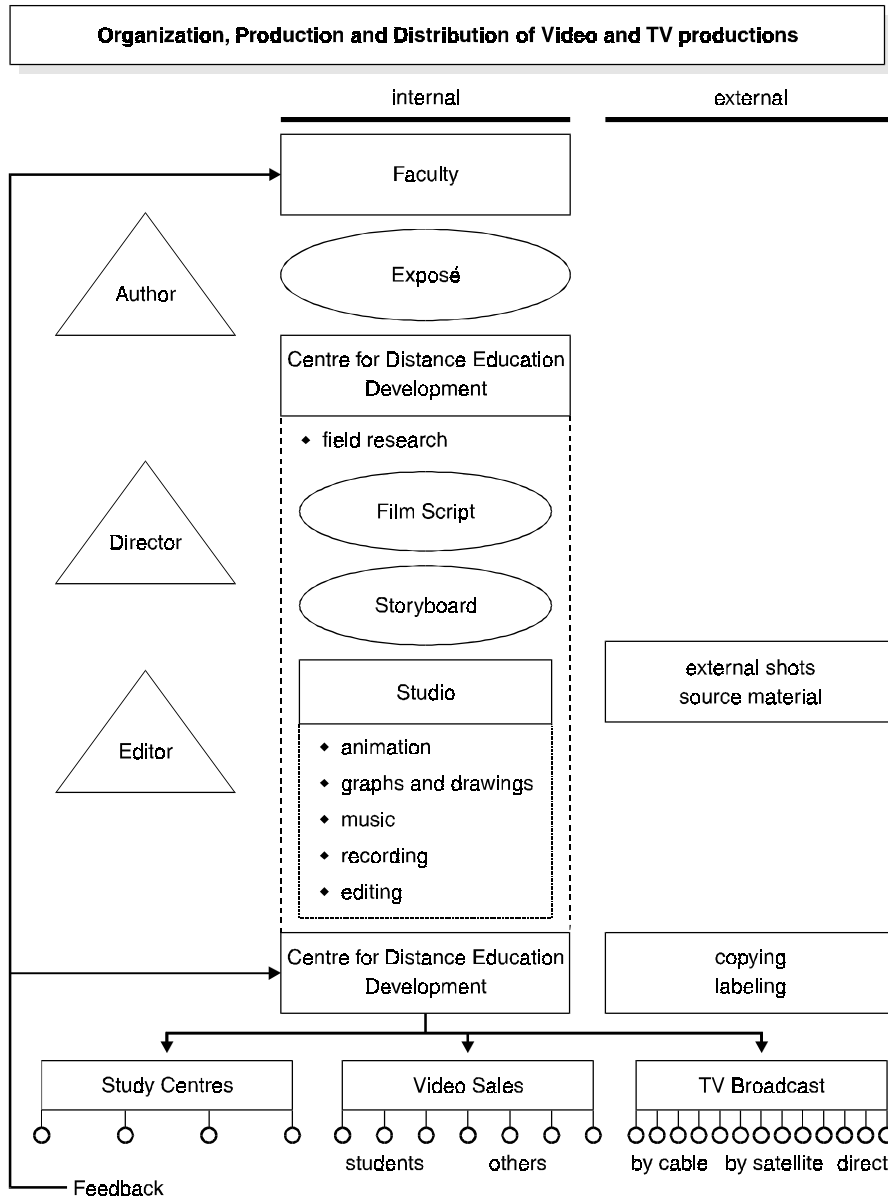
Organization, Production and Distribution of Video and TV productions

internal

external

Faculty

Author

Exposé

Centre for Distance Education Development

• field research

Director

Film Script

Storyboard

Editor

Studio

• animation
• graphs and drawings
• music
• recording
• editing

external shots
source material

Centre for Distance Education Development

copying
labeling

Study Centres

Video Sales

TV Broadcast

students

others

by cable

by satellite

direct

Feedback